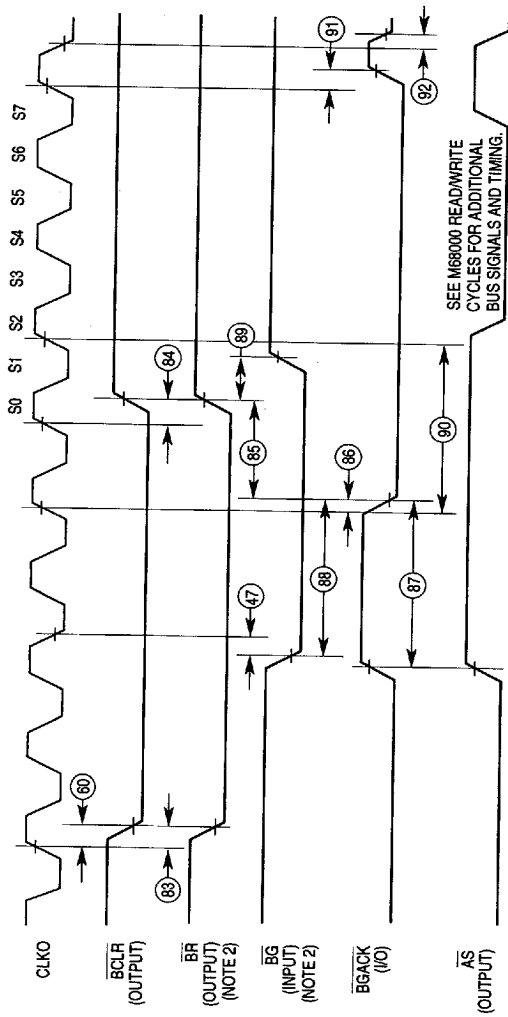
CLKO

$\overline{\text{BCLR}}$ (OUTPUT)

$\overline{\text{BR}}$ (OUTPUT) (NOTE 2)

$\overline{\text{BG}}$ (INPUT) (NOTE 2)

$\overline{\text{BGACK}}$ (I/O)

$\overline{\text{AS}}$ (OUTPUT)

60

83

47

88

87

86

85

84

89

90

S0 S1 S2 S3 S4 S5 S6 S7

91

92

SEE M68000 READ/WRITE CYCLES FOR ADDITIONAL BUS SIGNALS AND TIMING.